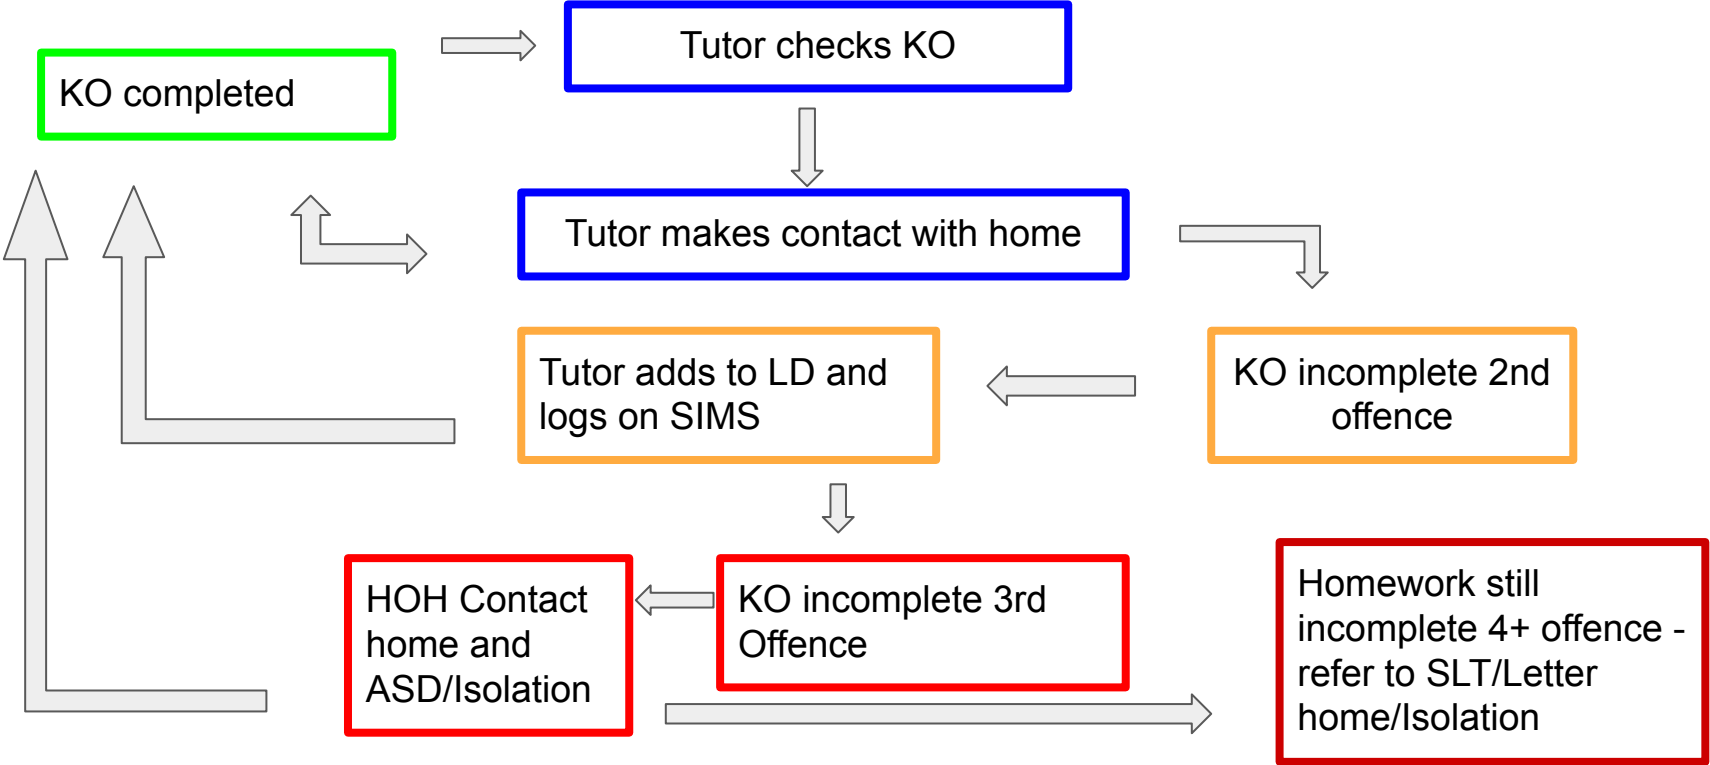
KO completed

Tutor checks KO

Tutor makes contact with home

Tutor adds to LD and logs on SIMS

KO incomplete 2nd offence

HOH Contact home and ASD/Isolation

KO incomplete 3rd Offence

Homework still incomplete 4+ offence - refer to SLT/Letter home/Isolation